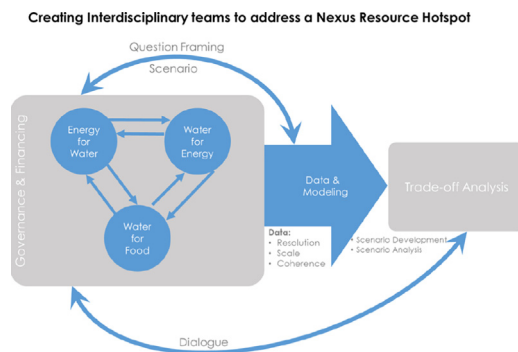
Creating Interdisciplinary teams to address a Nexus Resource Hotspot

Question Framing

Scenario

Governance & Financing

Energy for Water

Water for Energy

Water for Food

Data & Modeling

Data:
• Resolution
• Scale
• Coherence

• Scenario Development
• Scenario Analysis

Trade-off Analysis

Dialogue